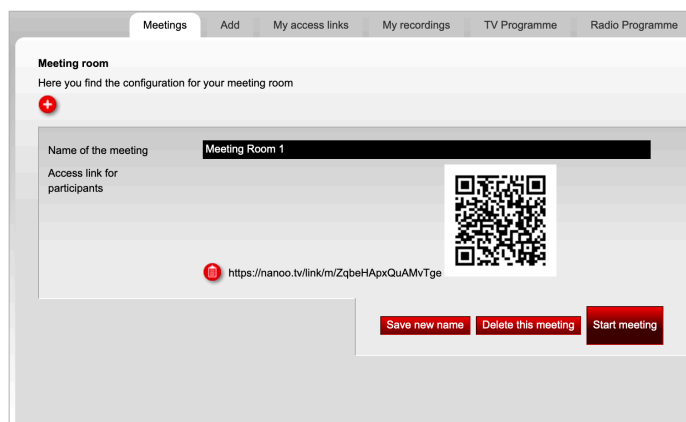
Meetings | Add | My access links | My recordings | TV Programme | Radio Programme

Meeting room
Here you find the configuration for your meeting room

Name of the meeting | Meeting Room 1
Access link for participants

https://nanoo.tv/link/m/ZqbeHApxQuAMvTge

Save new name | Delete this meeting | Start meeting